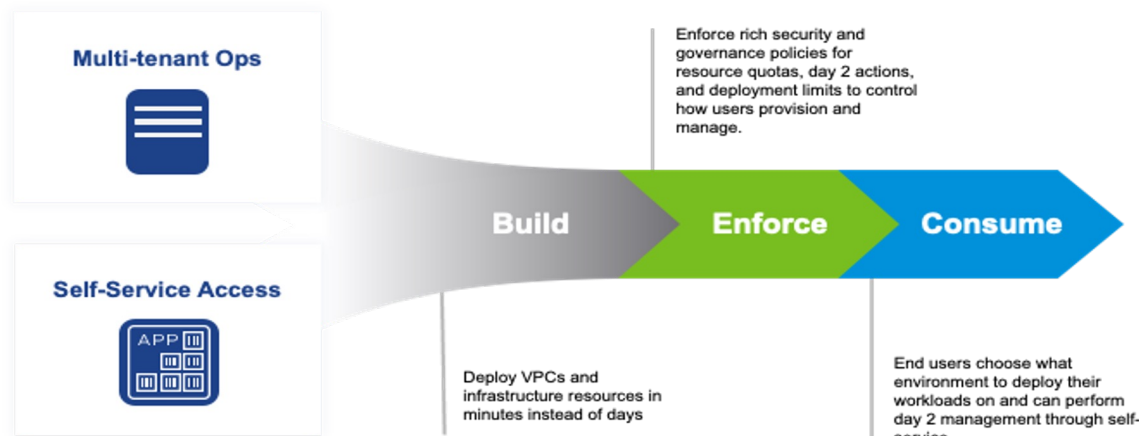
Multi-tenant Ops

Self-Service Access

APP

Enforce rich security and governance policies for resource quotas, day 2 actions, and deployment limits to control how users provision and manage.

Build

Enforce

Consume

Deploy VPCs and infrastructure resources in minutes instead of days

End users choose what environment to deploy their workloads on and can perform day 2 management through self-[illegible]